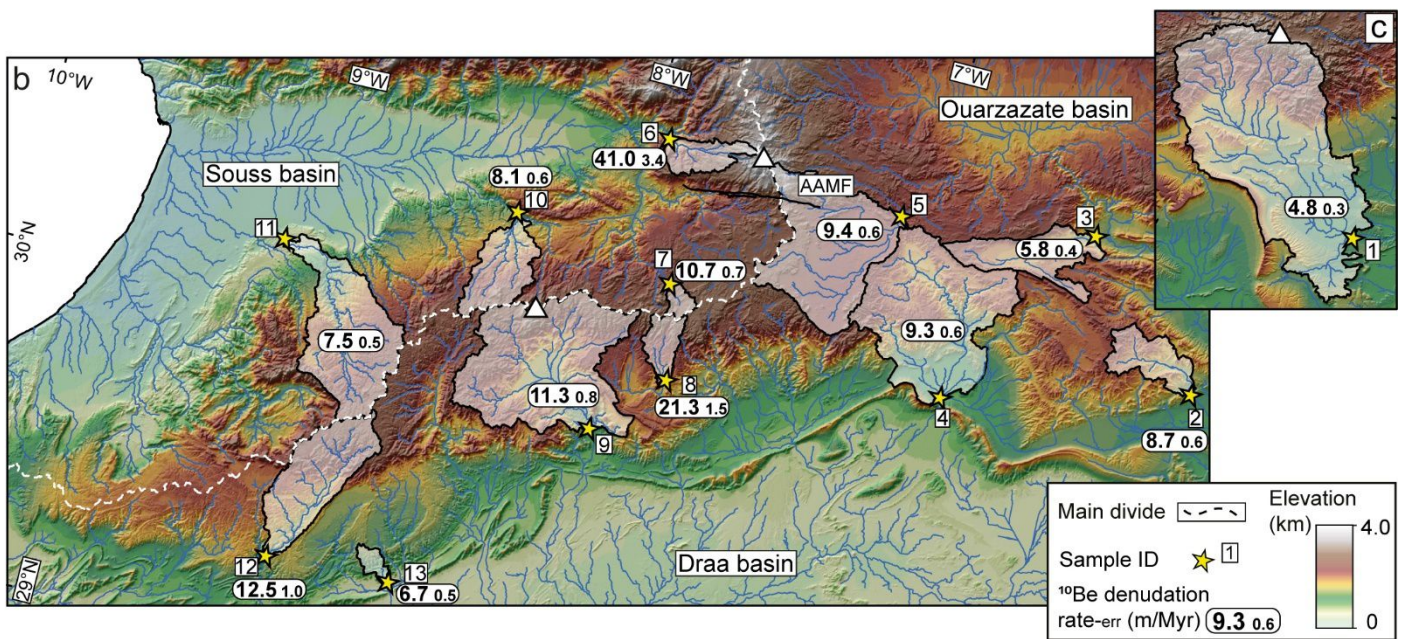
b 10°W
9°W
8°W
7°W
Ouarzazate basin
c
Souss basin
30°N
6
41.0 3.4
8.1 0.6
10
AAMF
5
9.4 0.6
3
5.8 0.4
4.8 0.3
1
11
7
10.7 0.7
7.5 0.5
9.3 0.6
8
11.3 0.8
21.3 1.5
9
4
2
8.7 0.6
12
12.5 1.0
13
6.7 0.5
29°N
Draa basin
Main divide
Sample ID 1
$^{10}$Be denudation rate-err (m/Myr) 9.3 0.6
Elevation (km)
4.0
0